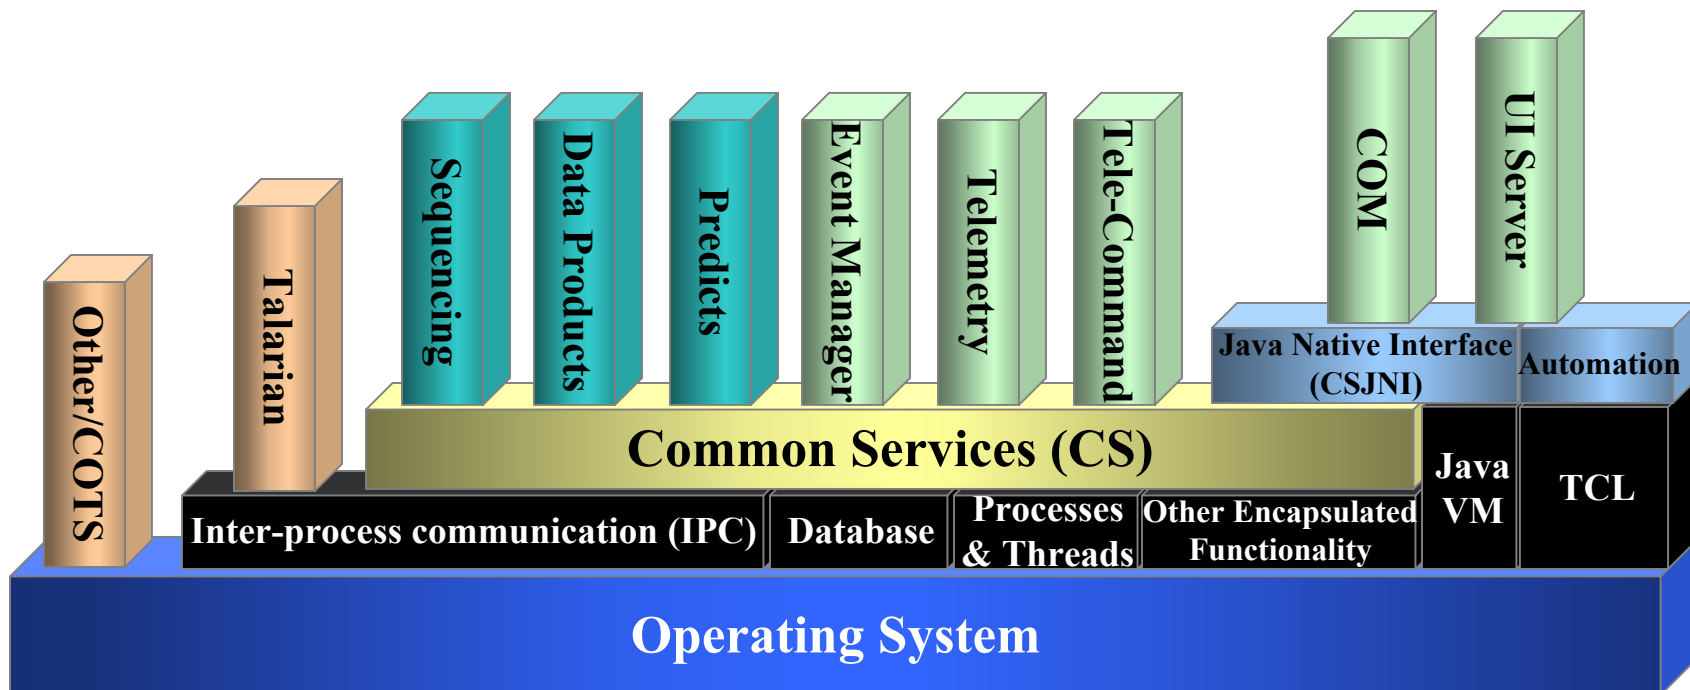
Other/COTS

Talarian

Sequencing

Data Products

Predicts

Event Manager

Telemetry

Tele-Command

COM

UI Server

Java Native Interface (CSJNI)

Automation

Common Services (CS)

Java VM

TCL

Inter-process communication (IPC)

Database

Processes & Threads

Other Encapsulated Functionality

Operating System